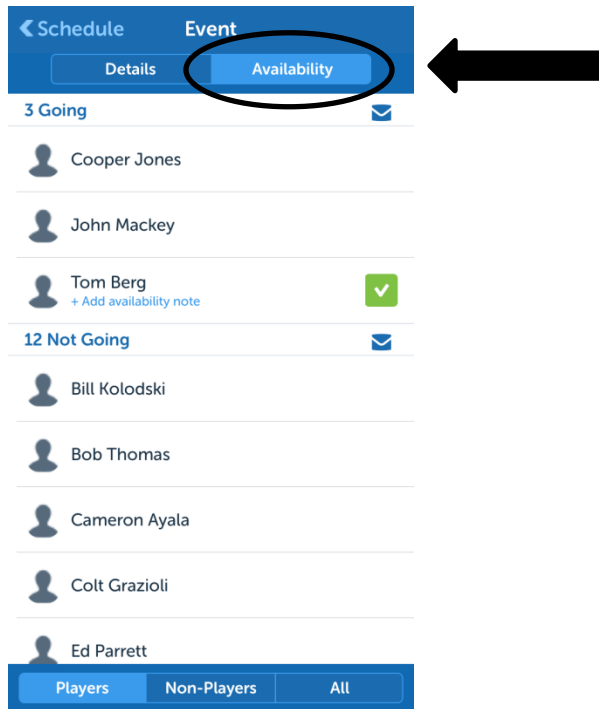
Schedule Event

Details Availability

3 Going

Cooper Jones

John Mackey

Tom Berg
+ Add availability note

12 Not Going

Bill Kolodski

Bob Thomas

Cameron Ayala

Colt Grazioli

Ed Parrett

Players Non-Players All